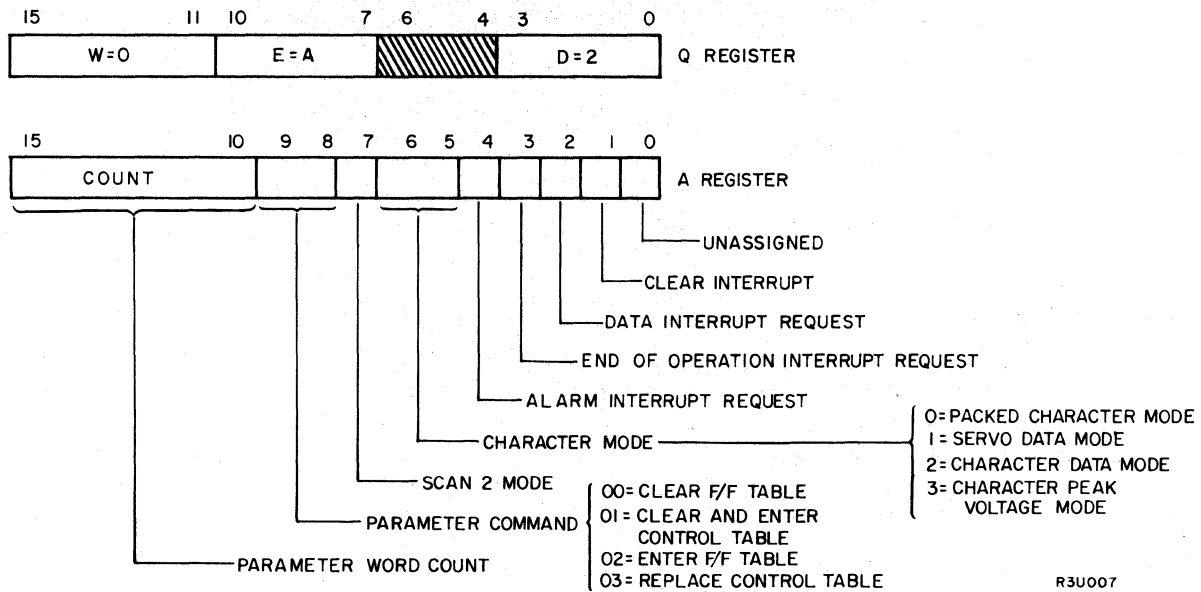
15 11 10 7 6 4 3 0

| W=0 | E=A | | D=2 |
|---|---|---|---|

Q REGISTER

15 10 9 8 7 6 5 4 3 2 1 0

| COUNT | | | | | | | | |
|---|---|---|---|---|---|---|---|---|

A REGISTER

UNASSIGNED

CLEAR INTERRUPT

DATA INTERRUPT REQUEST

END OF OPERATION INTERRUPT REQUEST

ALARM INTERRUPT REQUEST

CHARACTER MODE

0= PACKED CHARACTER MODE
1= SERVO DATA MODE
2= CHARACTER DATA MODE
3= CHARACTER PEAK VOLTAGE MODE

SCAN 2 MODE

PARAMETER COMMAND

00= CLEAR F/F TABLE
01= CLEAR AND ENTER CONTROL TABLE
02= ENTER F/F TABLE
03= REPLACE CONTROL TABLE

PARAMETER WORD COUNT

R3U007